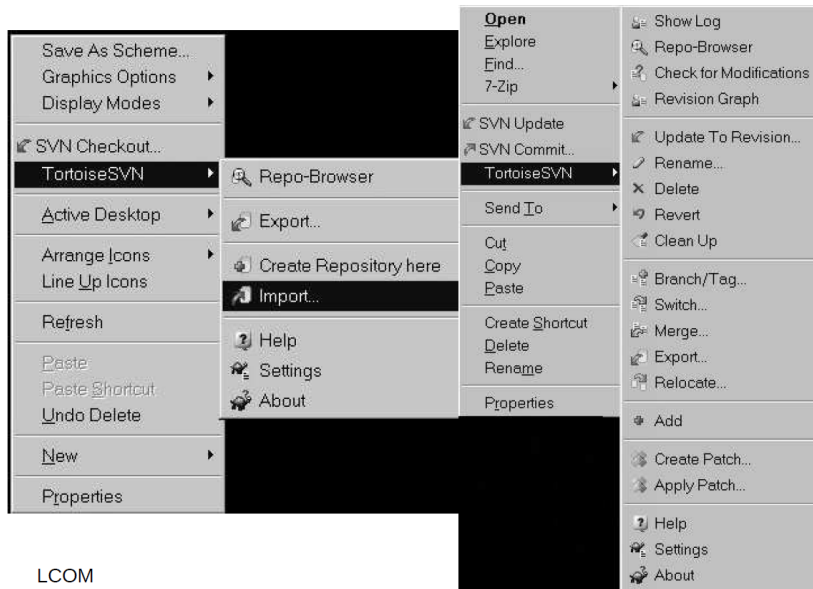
Save As Scheme...
Graphics Options
Display Modes

SVN Checkout...
TortoiseSVN

Active Desktop

Arrange Icons
Line Up Icons

Refresh

Paste
Paste Shortcut
Undo Delete

New

Properties

Repo-Browser

Export...

Create Repository here
Import...

Help
Settings
About

Open
Explore
Find...
7-Zip

SVN Update
SVN Commit...
TortoiseSVN

Send To

Cut
Copy
Paste

Create Shortcut
Delete
Rename

Properties

Show Log
Repo-Browser
Check for Modifications
Revision Graph

Update To Revision...
Rename...
Delete
Revert
Clean Up

Branch/Tag...
Switch...
Merge...
Export...
Relocate...

Add

Create Patch...
Apply Patch...

Help
Settings
About

LCOM